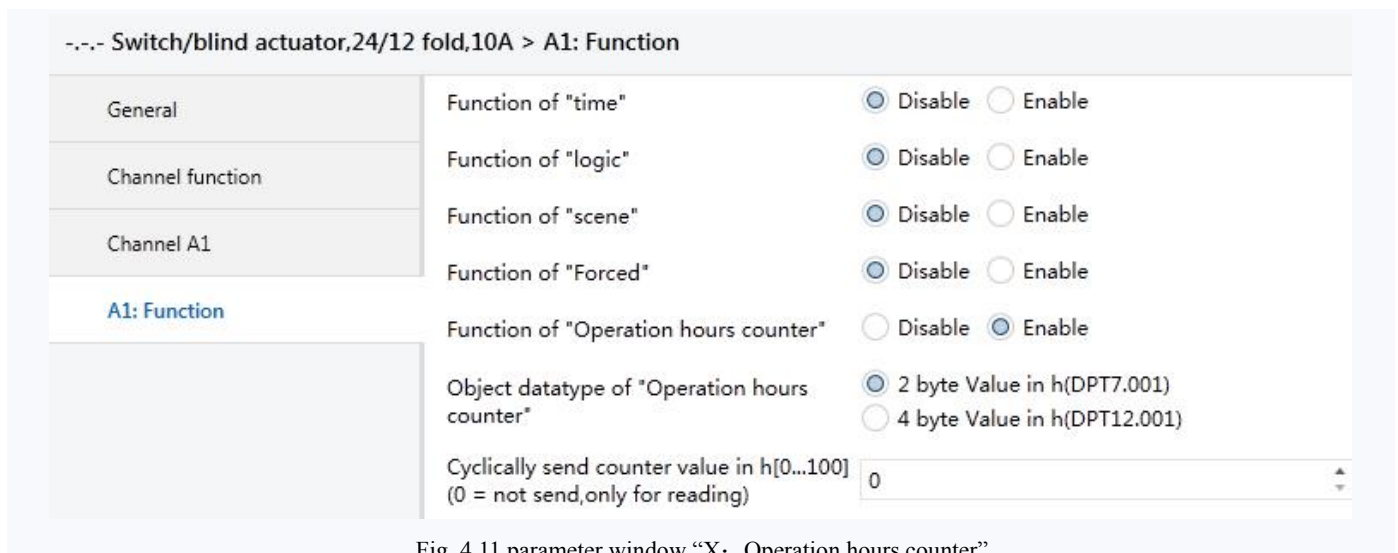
-.-.- Switch/blind actuator,24/12 fold,10A > A1: Function

General

Channel function

Channel A1

A1: Function

Function of "time" Disable Enable

Function of "logic" Disable Enable

Function of "scene" Disable Enable

Function of "Forced" Disable Enable

Function of "Operation hours counter" Disable Enable

Object datatype of "Operation hours counter" 2 byte Value in h(DPT7.001) 4 byte Value in h(DPT12.001)

Cyclically send counter value in h[0...100] (0 = not send,only for reading) 0

Fig. 4.11 parameter window "X：Operation hours counter"